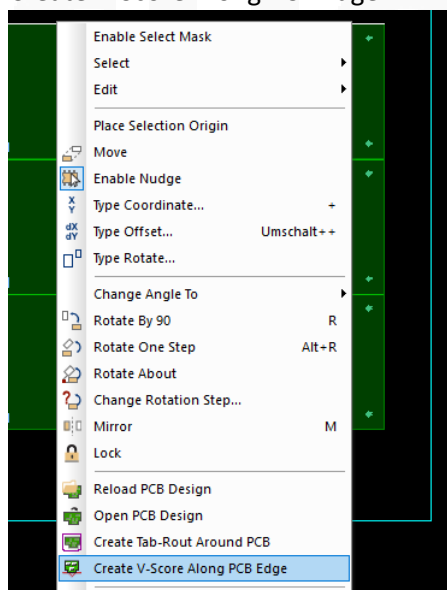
Enable Select Mask
Select
Edit
Place Selection Origin
Move
Enable Nudge
Type Coordinate... +
Type Offset... Umschalt++
Type Rotate...
Change Angle To
Rotate By 90 R
Rotate One Step Alt+R
Rotate About
Change Rotation Step...
Mirror M
Lock
Reload PCB Design
Open PCB Design
Create Tab-Rout Around PCB
Create V-Score Along PCB Edge